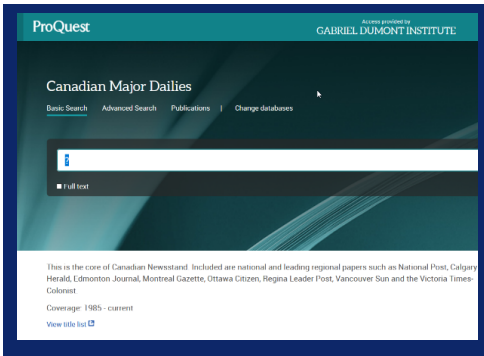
ProQuest

Access provided by
GABRIEL DUMONT INSTITUTE

Canadian Major Dailies

Basic Search Advanced Search Publications | Change databases

Full text

This is the core of Canadian Newsstand. Included are national and leading regional papers such as National Post, Calgary Herald, Edmonton Journal, Montreal Gazette, Ottawa Citizen, Regina Leader Post, Vancouver Sun and the Victoria Times-Colonist.

Coverage: 1985 - current

View title list